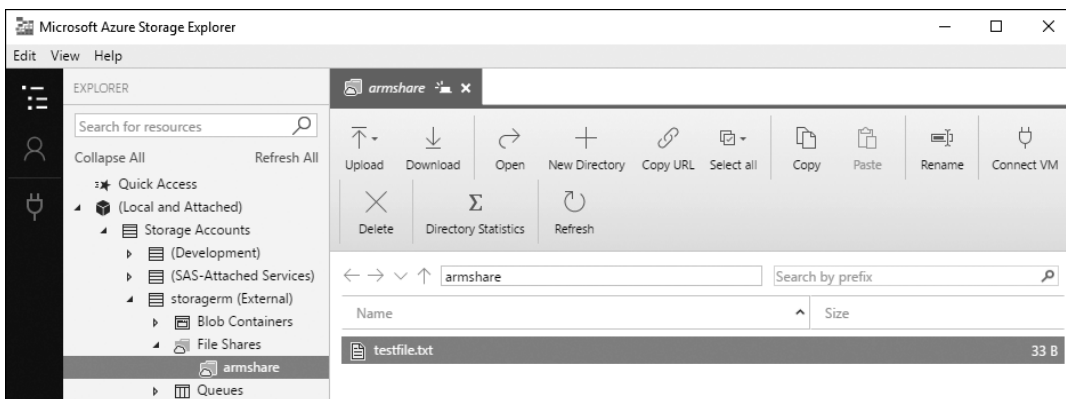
Microsoft Azure Storage Explorer

Edit View Help

EXPLORER

Search for resources

Collapse All Refresh All

Quick Access

(Local and Attached)

Storage Accounts

(Development)

(SAS-Attached Services)

storagerm (External)

Blob Containers

File Shares

armshare

Queues

armshare

Upload Download Open New Directory Copy URL Select all Copy Paste Rename Connect VM

Delete Directory Statistics Refresh

armshare

Search by prefix

Name Size

testfile.txt 33 B